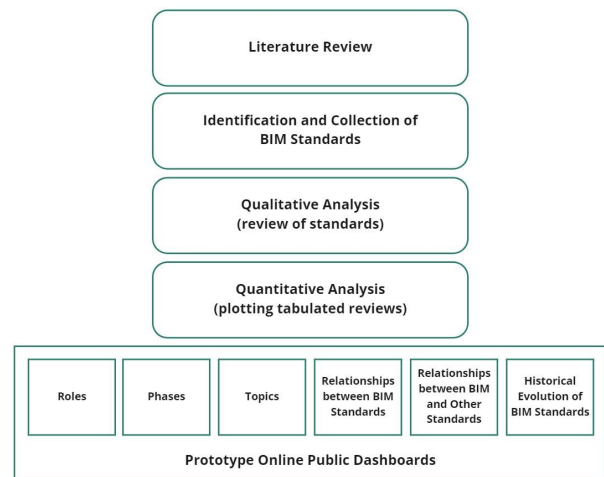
Literature Review

Identification and Collection of BIM Standards

Qualitative Analysis (review of standards)

Quantitative Analysis (plotting tabulated reviews)

Roles

Phases

Topics

Relationships between BIM Standards

Relationships between BIM and Other Standards

Historical Evolution of BIM Standards

Prototype Online Public Dashboards